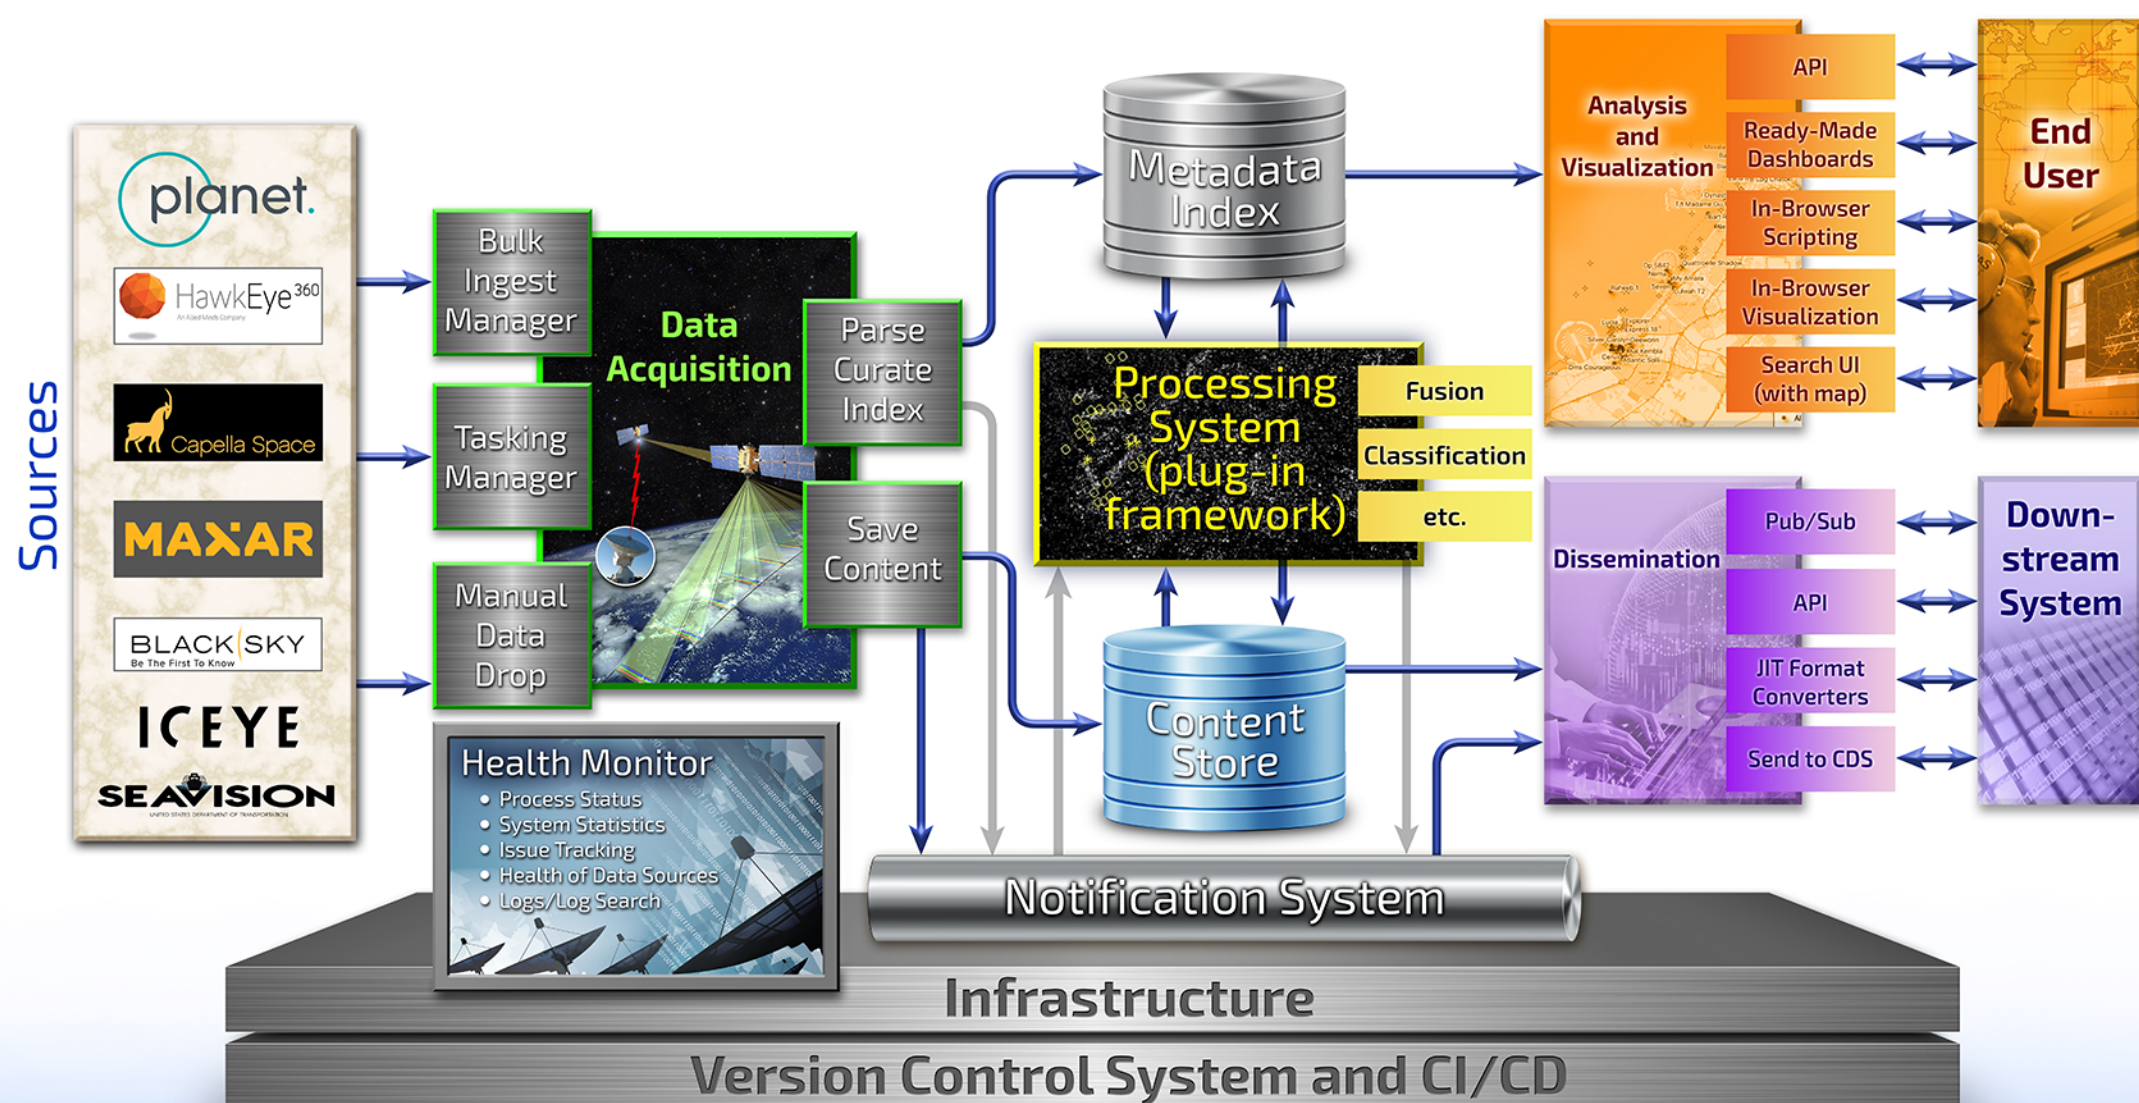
Sources

planet.

HawkEye 360

Capella Space

MAXAR

BLACKSKY
Be The First To Know

ICEYE

SEAVISION

Bulk Ingest Manager

Tasking Manager

Manual Data Drop

Data Acquisition

Parse Curate Index

Save Content

Metadata Index

Processing System (plug-in framework)

Fusion

Classification

etc.

Content Store

Analysis and Visualization

API

Ready-Made Dashboards

In-Browser Scripting

In-Browser Visualization

Search UI (with map)

End User

Dissemination

Pub/Sub

API

JIT Format Converters

Send to CDS

Down-stream System

Health Monitor
• Process Status
• System Statistics
• Issue Tracking
• Health of Data Sources
• Logs/Log Search

Notification System

Infrastructure

Version Control System and CI/CD